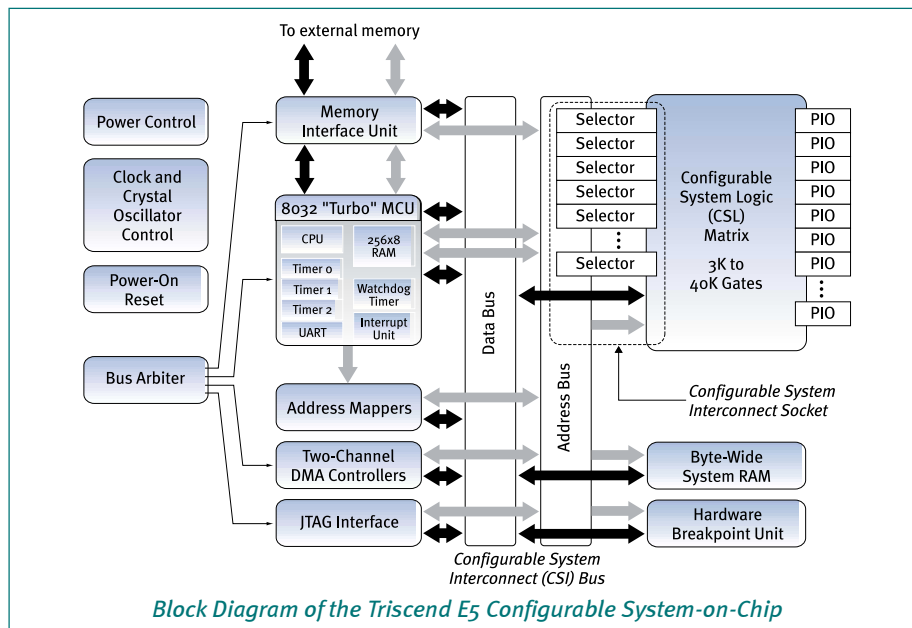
To external memory

Power Control

Clock and Crystal Oscillator Control

Power-On Reset

Bus Arbiter

Memory Interface Unit

8032 "Turbo" MCU

CPU

256x8 RAM

Timer 0

Timer 1

Timer 2

UART

Watchdog Timer

Interrupt Unit

Address Mappers

Two-Channel DMA Controllers

JTAG Interface

Data Bus

Address Bus

Selector
Selector
Selector
Selector
Selector
Selector

Configurable System Logic (CSL) Matrix

3K to 40K Gates

PIO
PIO
PIO
PIO
PIO
PIO
PIO
PIO

Configurable System Interconnect Socket

Byte-Wide System RAM

Hardware Breakpoint Unit

Configurable System Interconnect (CSI) Bus

Block Diagram of the Triscend E5 Configurable System-on-Chip